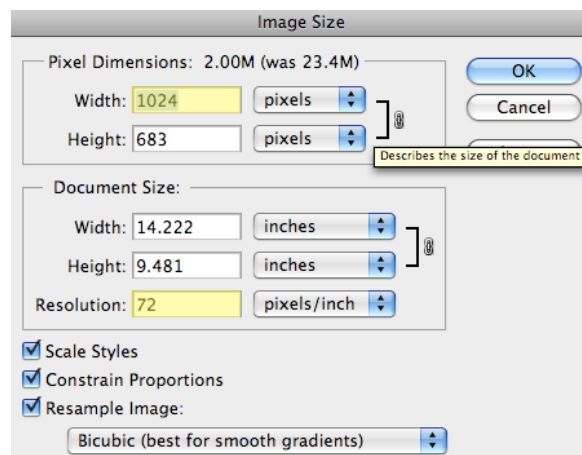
Image Size

Pixel Dimensions: 2.00M (was 23.4M)

Width: 1024 pixels

Height: 683 pixels

OK

Cancel

Describes the size of the document

Document Size:

Width: 14.222 inches

Height: 9.481 inches

Resolution: 72 pixels/inch

Scale Styles

Constrain Proportions

Resample Image:

Bicubic (best for smooth gradients)